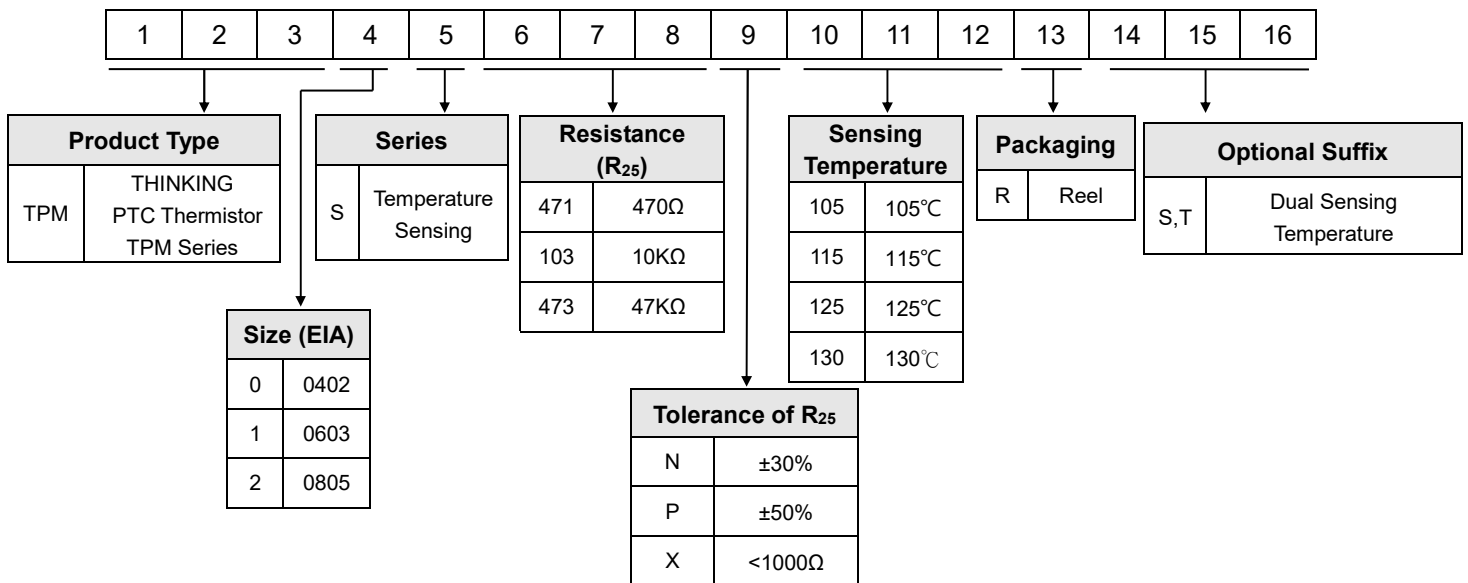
| 1 | 2 | 3 | 4 | 5 | 6 | 7 | 8 | 9 | 10 | 11 | 12 | 13 | 14 | 15 | 16 |
|---|---|---|---|---|---|---|---|---|---|---|---|---|---|---|---|

| Product Type | |
|---|---|
| TPM | THINKING PTC Thermistor TPM Series |

| Size (EIA) | |
|---|---|
| 0 | 0402 |
| 1 | 0603 |
| 2 | 0805 |

| Series | |
|---|---|
| S | Temperature Sensing |

| Resistance ($R_{25}$) | |
|---|---|
| 471 | 470Ω |
| 103 | 10KΩ |
| 473 | 47KΩ |

| Tolerance of $R_{25}$ | |
|---|---|
| N | ±30% |
| P | ±50% |
| X | <1000Ω |

| Sensing Temperature | |
|---|---|
| 105 | 105℃ |
| 115 | 115℃ |
| 125 | 125℃ |
| 130 | 130℃ |

| Packaging | |
|---|---|
| R | Reel |

| Optional Suffix | |
|---|---|
| S,T | Dual Sensing Temperature |